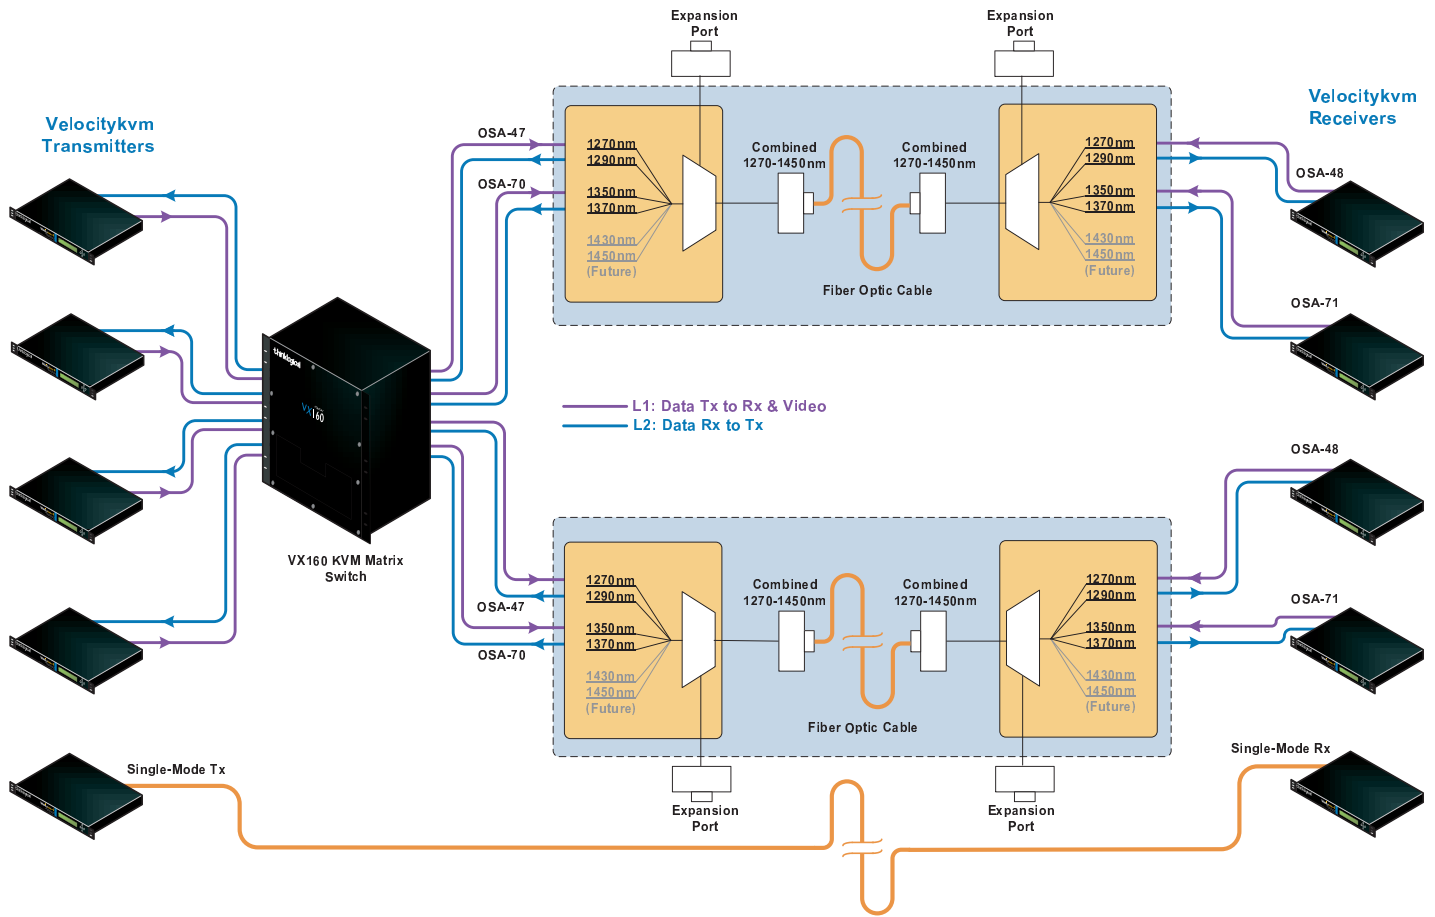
Expansion Port

Expansion Port

Velocitykvm Transmitters

Velocitykvm Receivers

OSA-47

OSA-70

1270nm
1290nm
1350nm
1370nm
1430nm
1450nm
(Future)

Combined 1270-1450nm

Combined 1270-1450nm

1270nm
1290nm
1350nm
1370nm
1430nm
1450nm
(Future)

OSA-48

OSA-71

Fiber Optic Cable

thinklogical

VX160

VX160 KVM Matrix Switch

L1: Data Tx to Rx & Video
L2: Data Rx to Tx

OSA-48

OSA-71

1270nm
1290nm
1350nm
1370nm
1430nm
1450nm
(Future)

OSA-47

OSA-70

Combined 1270-1450nm

Combined 1270-1450nm

1270nm
1290nm
1350nm
1370nm
1430nm
1450nm
(Future)

Fiber Optic Cable

Single-Mode Tx

Single-Mode Rx

Expansion Port

Expansion Port